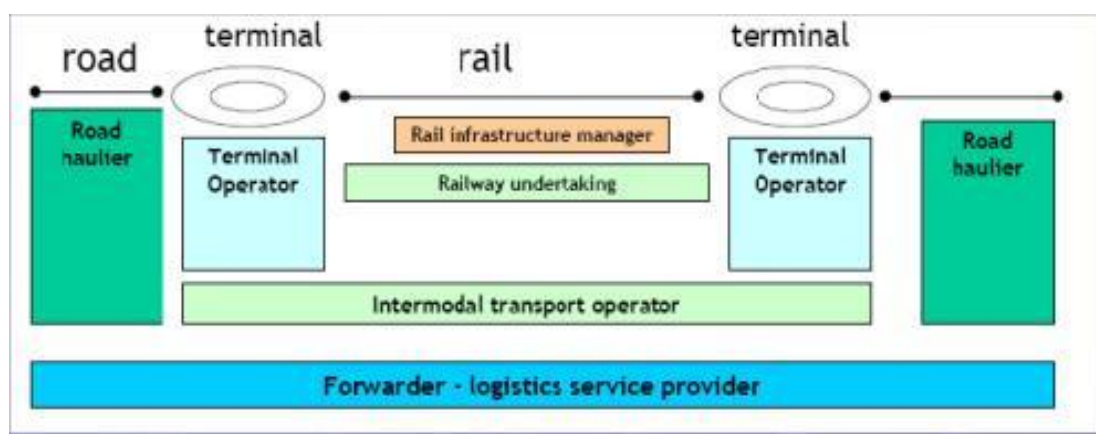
road

terminal

rail

terminal

Road haulier

Terminal Operator

Rail infrastructure manager

Railway undertaking

Terminal Operator

Road haulier

Intermodal transport operator

Forwarder - logistics service provider